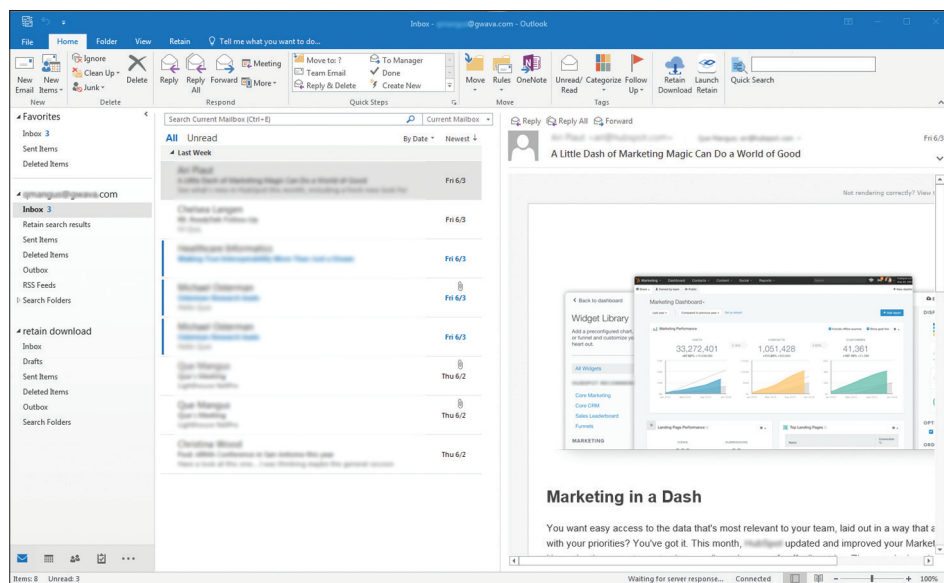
Inbox - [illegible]@gwava.com - Outlook

File Home Folder View Retain Tell me what you want to do...

New Email New Items Ignore Clean Up Junk Delete Reply Reply All Forward Meeting More Move to: ? Team Email Reply & Delete To Manager Done Create New Move Rules OneNote Unread/ Read Categorize Follow Up Retain Download Launch Retain Quick Search

New Delete Respond Quick Steps Move Tags

Favorites
Inbox 3
Sent Items
Deleted Items

gmangus@gwava.com
Inbox 3
Retain search results
Sent Items
Deleted Items
Outbox
RSS Feeds
Search Folders

retain download
Inbox
Drafts
Sent Items
Deleted Items
Outbox
Search Folders

Search Current Mailbox (Ctrl+E) Current Mailbox
All Unread By Date Newest
Last Week
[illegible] Fri 6/3
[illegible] Fri 6/3
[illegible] Fri 6/3
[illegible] Fri 6/3
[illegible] Fri 6/3
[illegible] Thu 6/2
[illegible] Thu 6/2
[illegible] Thu 6/2

Reply Reply All Forward
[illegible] Fri 6/3
A Little Dash of Marketing Magic Can Do a World of Good
Not rendering correctly? View

Back to dashboard
Widget Library
Add a preconfigured chart, or funnel and customize you heart out.
All Widgets
Core Marketing
Core CRM
Sales Leaderboard
Funnels
MARKETING
Marketing Dashboard
Marketing Performance
33,272,401
1,051,428
41,361
Landing Page Performance
Top Landing Pages

Marketing in a Dash
You want easy access to the data that's most relevant to your team, laid out in a way that a with your priorities? You've got it. This month, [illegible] updated and improved your Market

Items: 8 Unread: 3 Waiting for server response... Connected 100%